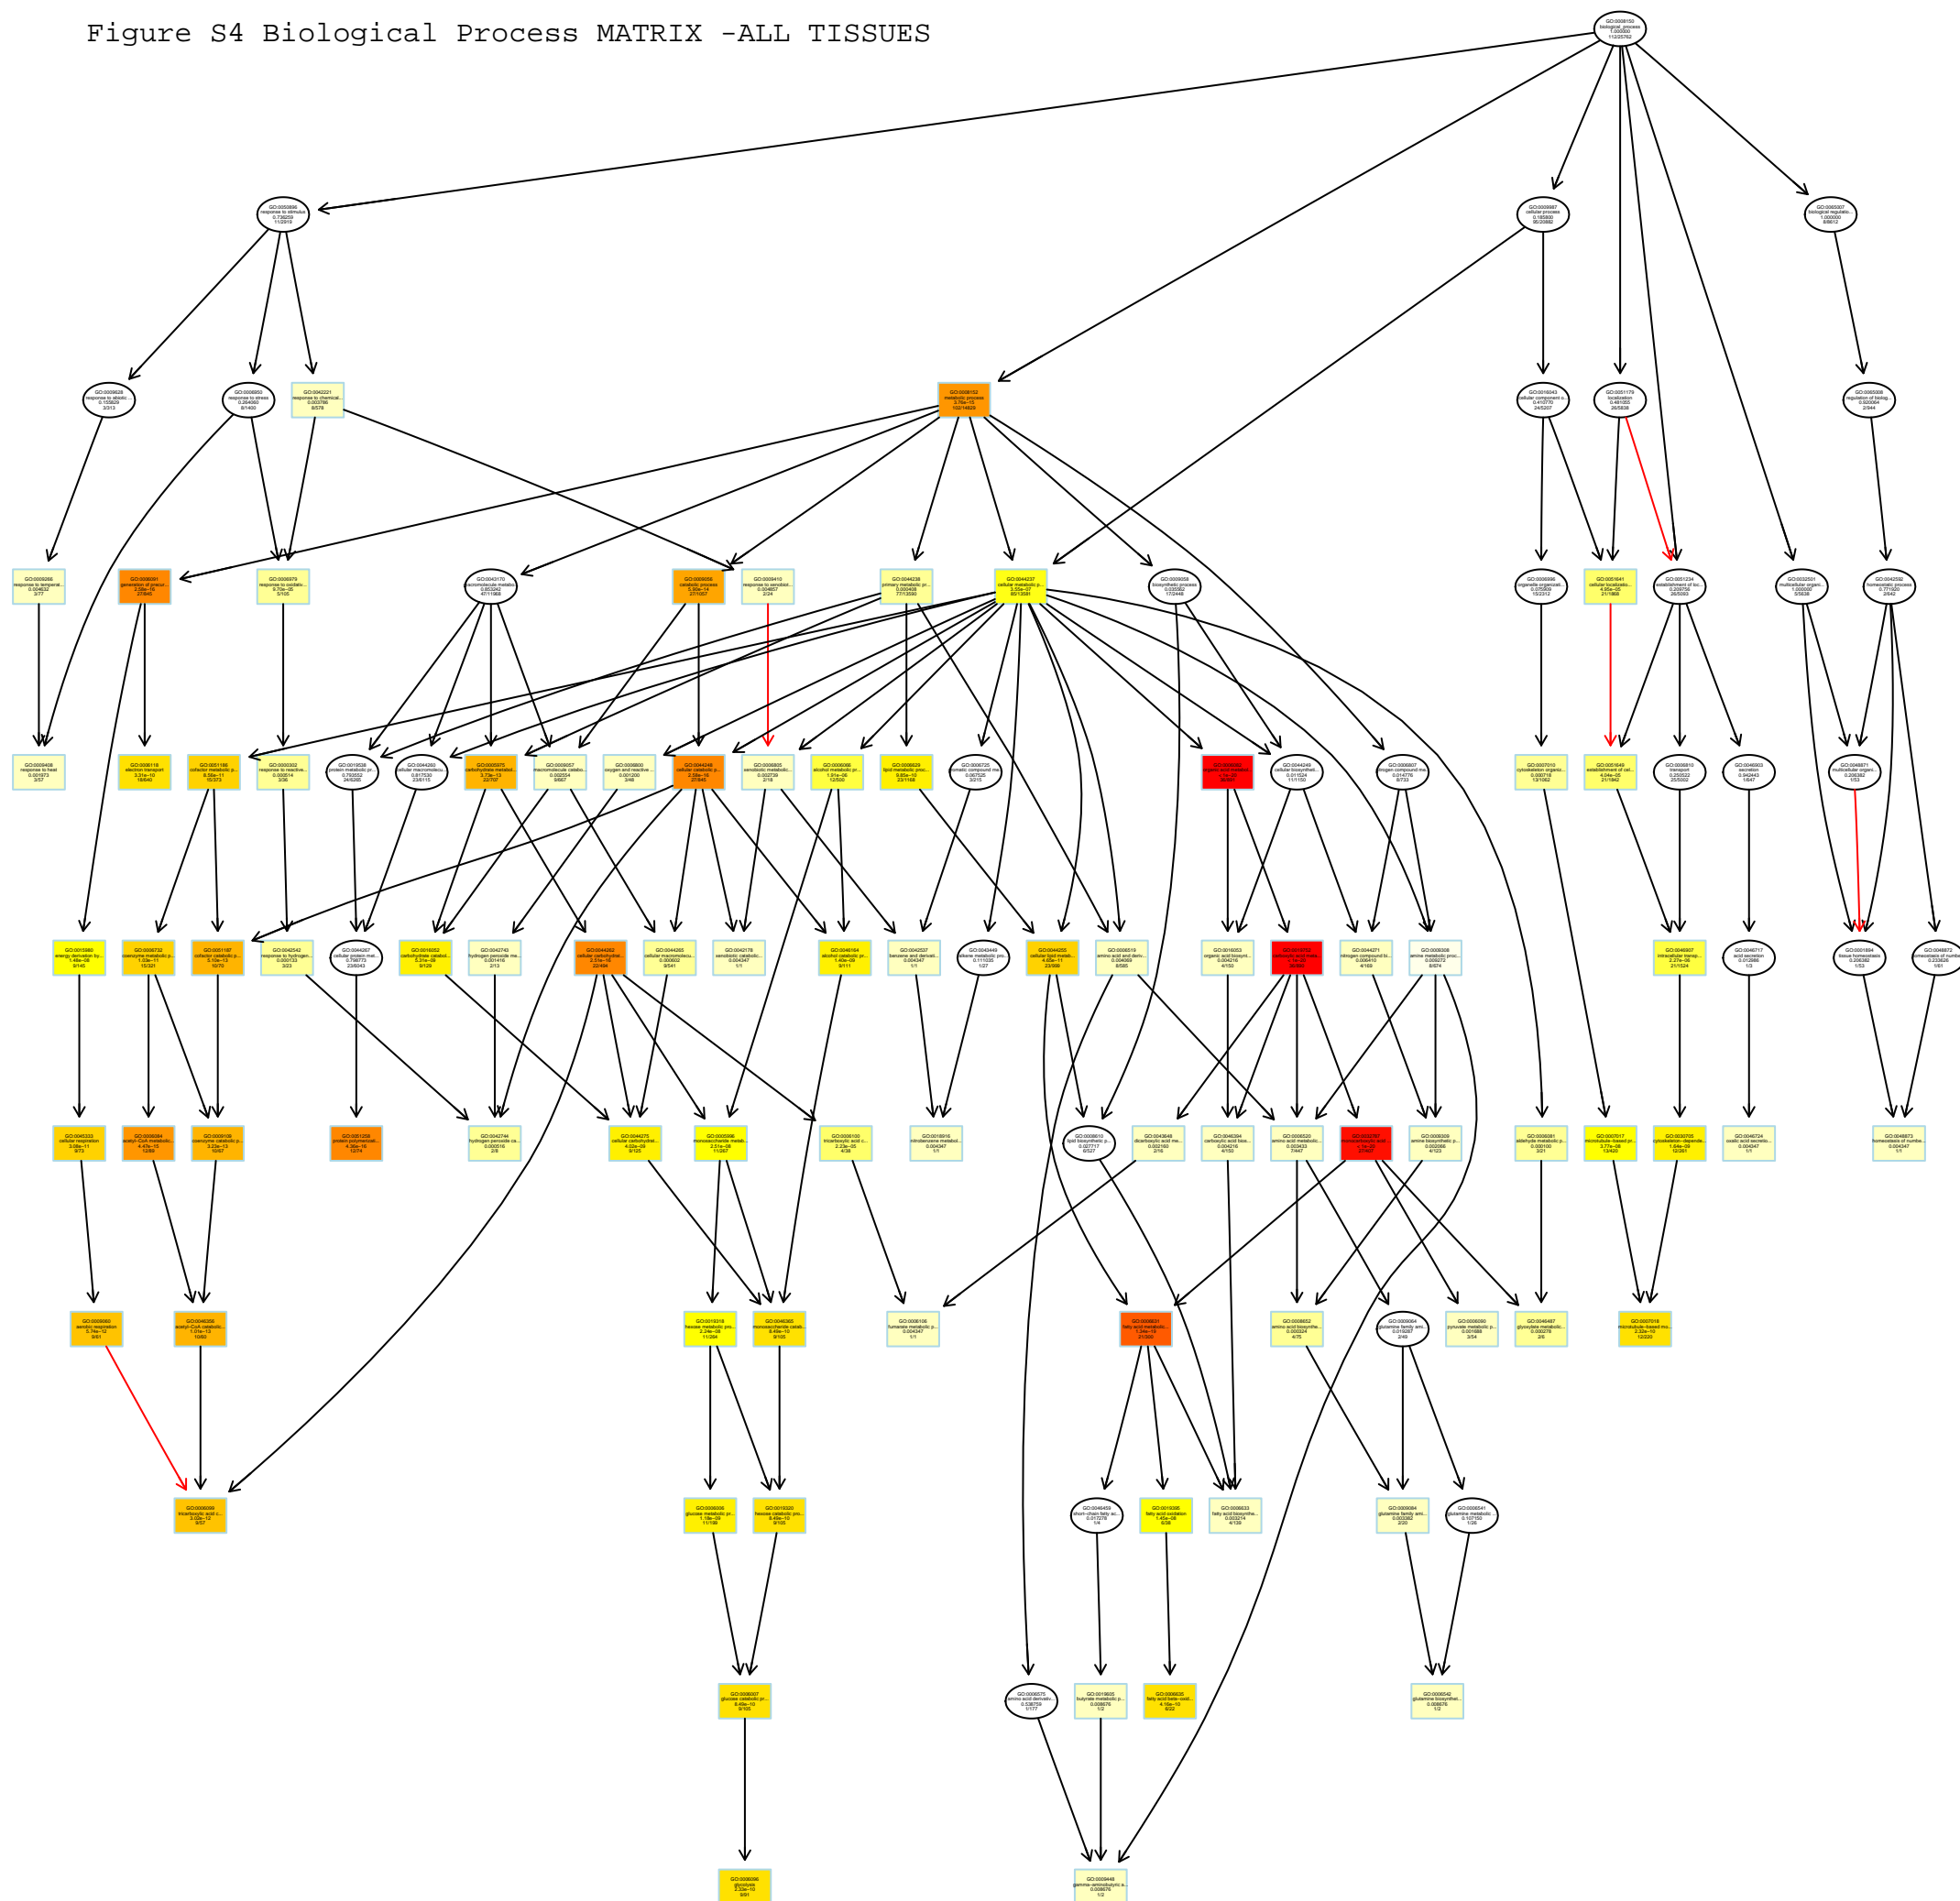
Figure S4 Biological Process MATRIX -ALL TISSUES

GO:0008150
biological_process
1.000000

GO:0050896
response to stimulus
0.736209

GO:0009987
cellular process

GO:0065007
biological regulatio...
1.000000

GO:0008152
metabolic process

GO:0044237
cellular metabolic p...

GO:0006091
generation of precur...

GO:0044248
cellular catabolic p...

GO:0044262
cellular carbohydrat...

GO:0006631
fatty acid metabolic...

GO:0006082
organic acid metabol...

GO:0019752
carboxylic acid meta...

GO:0006099
tricarboxylic acid c...

GO:0006096
glycolysis

GO:0009448
gamma-aminobutyric a...

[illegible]